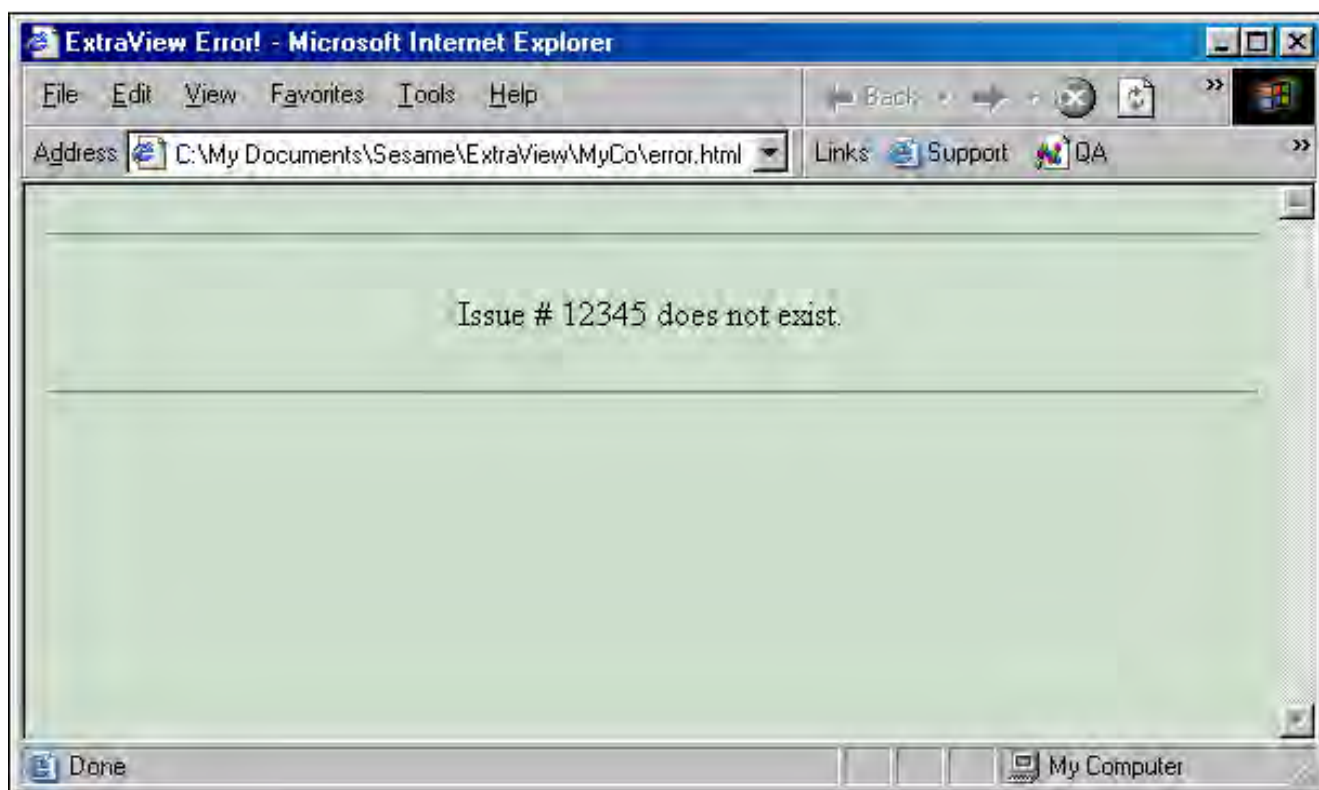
ExtraView Error! - Microsoft Internet Explorer

File Edit View Favorites Tools Help

Back

Address C:\My Documents\Sesame\ExtraView\MyCo\error.html

Links Support QA

Issue # 12345 does not exist.

Done

My Computer